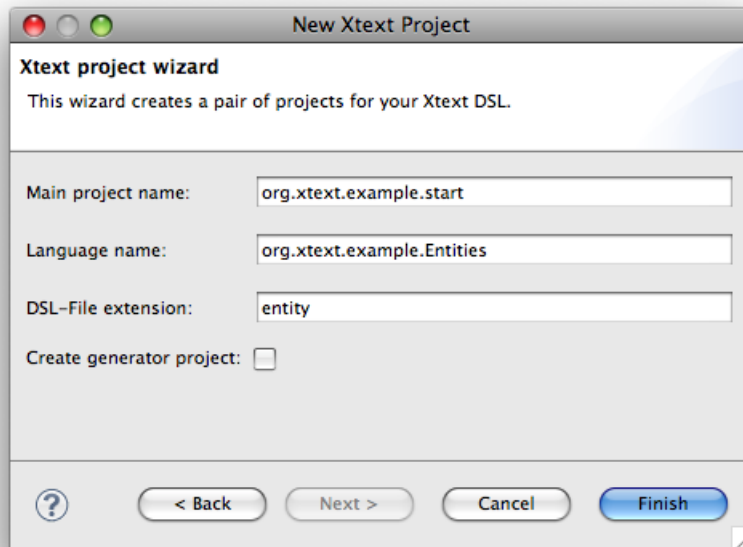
New Xtext Project

Xtext project wizard

This wizard creates a pair of projects for your Xtext DSL.

Main project name: org.xtext.example.start

Language name: org.xtext.example.Entities

DSL-File extension: entity

Create generator project:

?

< Back

Next >

Cancel

Finish